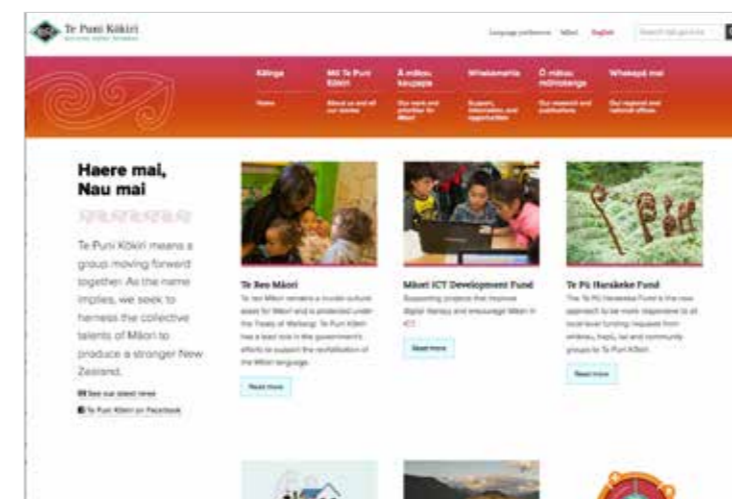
Te Puni Kōkiri

Language preference Māori English

Kāinga
Home

Mō Te Puni Kōkiri
About us and all our stories

Ā mātou kaupapa
Our work and priorities for Māori

Whakamahia
Supports, information, and opportunities

Ō mātou mōhiotanga
Our research and publications

Whakapā mai
Our regional and national offices

Haere mai, Nau mai

Te Puni Kōkiri means a group moving forward together. As the name implies, we seek to harness the collective talents of Māori to produce a stronger New Zealand.

See our latest news

Te Puni Kōkiri on Facebook

Te Reo Māori
Te reo Māori remains a crucial cultural asset for Māori and is protected under the Treaty of Waitangi. Te Puni Kōkiri has a lead role in the government's efforts to support the revitalisation of the Māori language.

Read more

Māori ICT Development Fund
Supporting projects that improve digital literacy and encourage Māori in ICT.

Read more

Te Pū Harakeke Fund
The Te Pū Harakeke Fund is the new approach to be more responsive to all local-level funding requests from whānau, hapū, iwi and community groups to Te Puni Kōkiri.

Read more